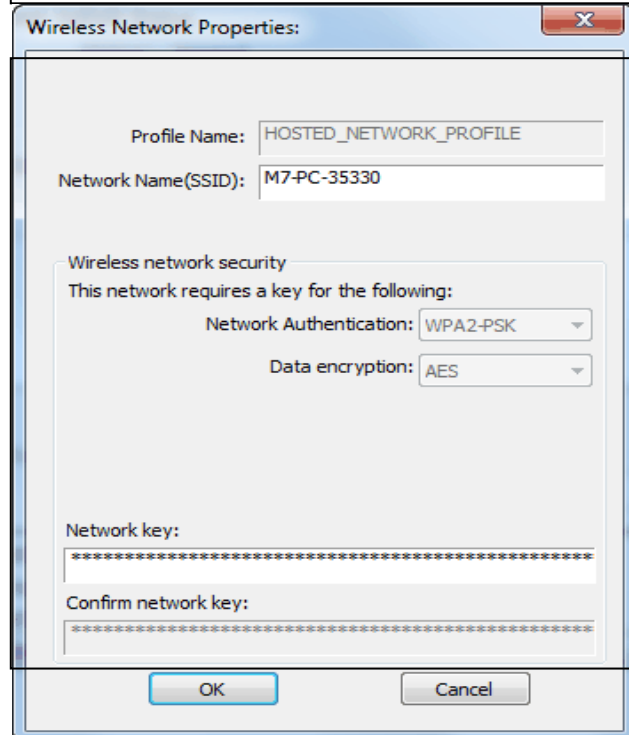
Wireless Network Properties:

Profile Name: HOSTED_NETWORK_PROFILE

Network Name(SSID): M7-PC-35330

Wireless network security

This network requires a key for the following:

Network Authentication: WPA2-PSK

Data encryption: AES

Network key:

************************************************************

Confirm network key:

************************************************************

OK

Cancel